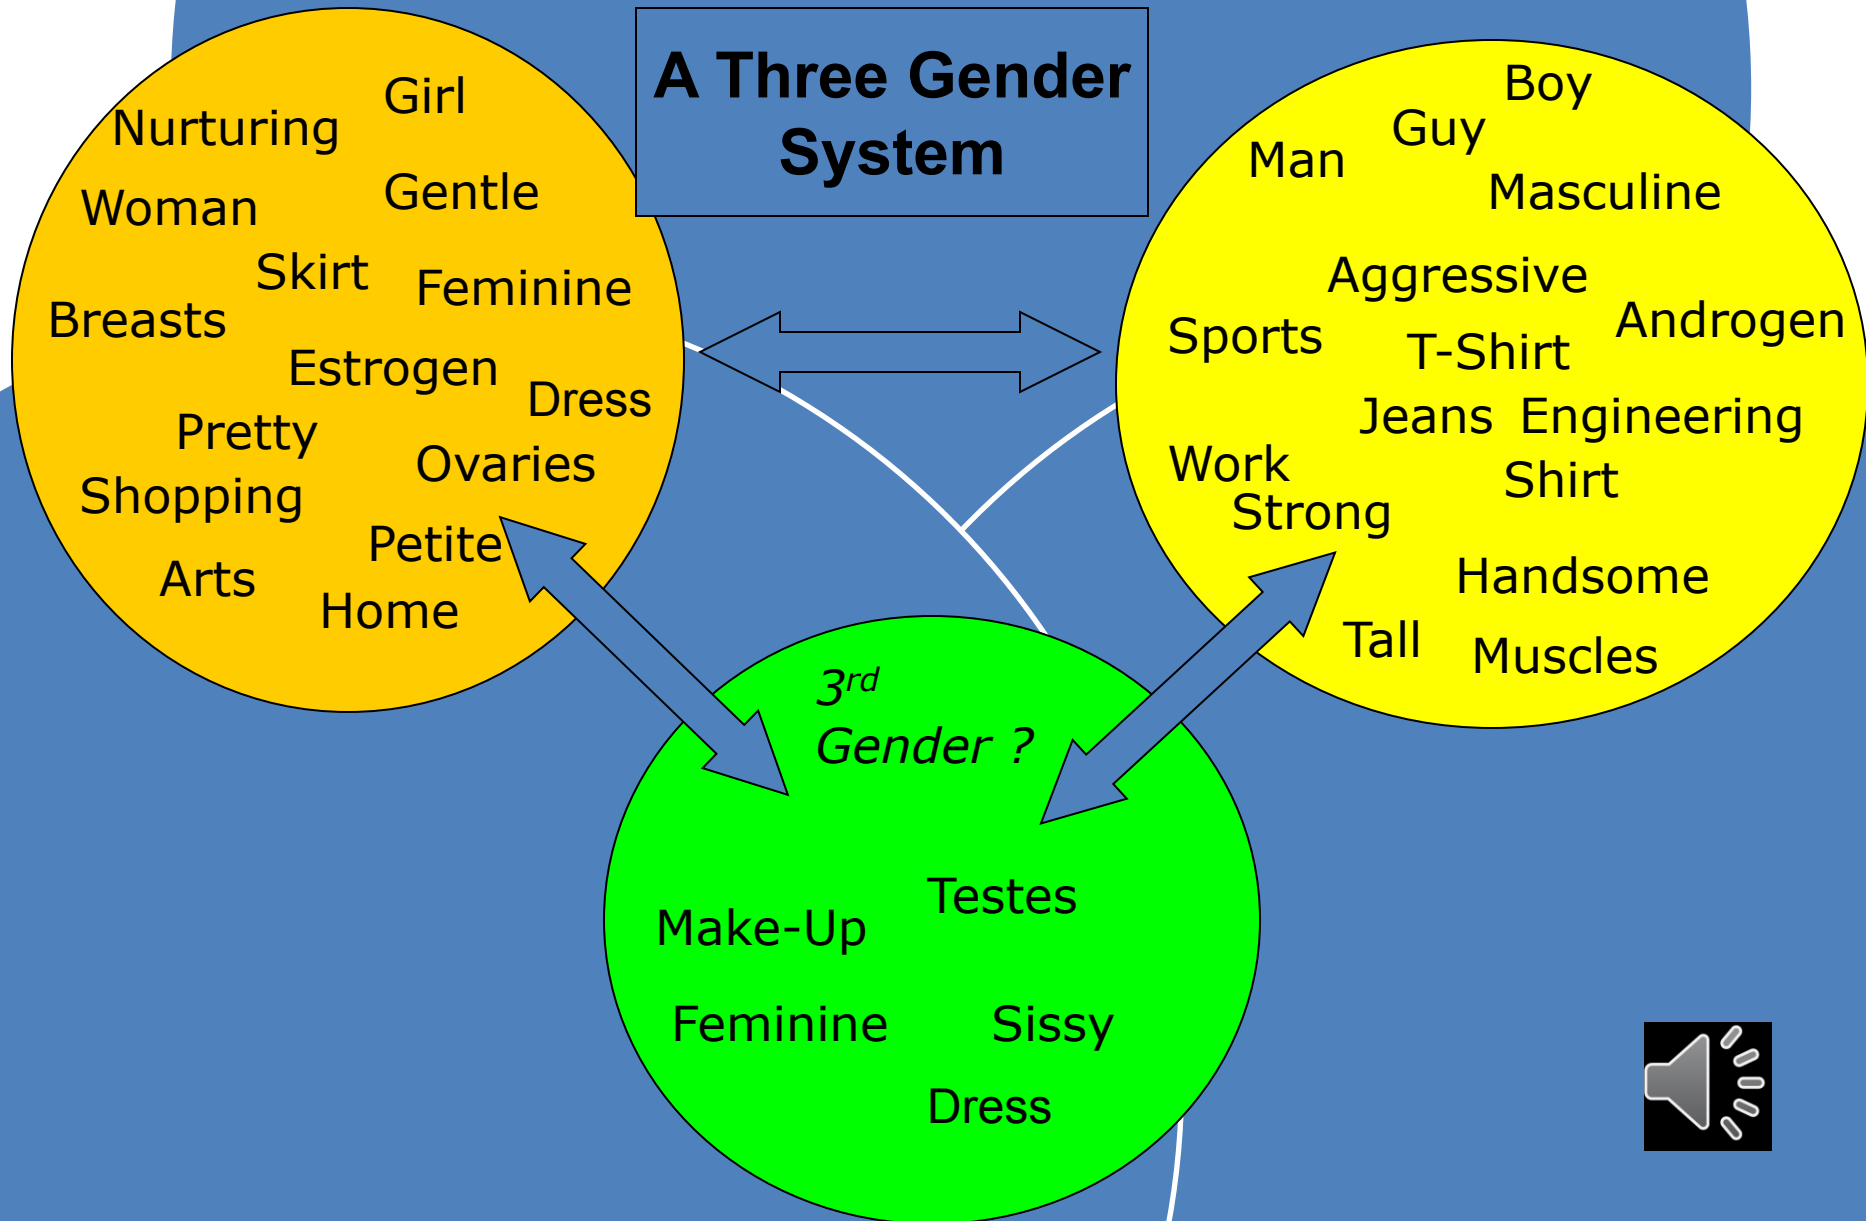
A Three Gender System

Girl
Nurturing
Gentle
Woman
Skirt
Feminine
Breasts
Estrogen
Dress
Pretty
Ovaries
Shopping
Petite
Arts
Home

Boy
Guy
Man
Masculine
Aggressive
Androgen
Sports
T-Shirt
Jeans
Engineering
Work
Shirt
Strong
Handsome
Tall
Muscles

3$^{rd}$
Gender ?
Testes
Make-Up
Feminine
Sissy
Dress